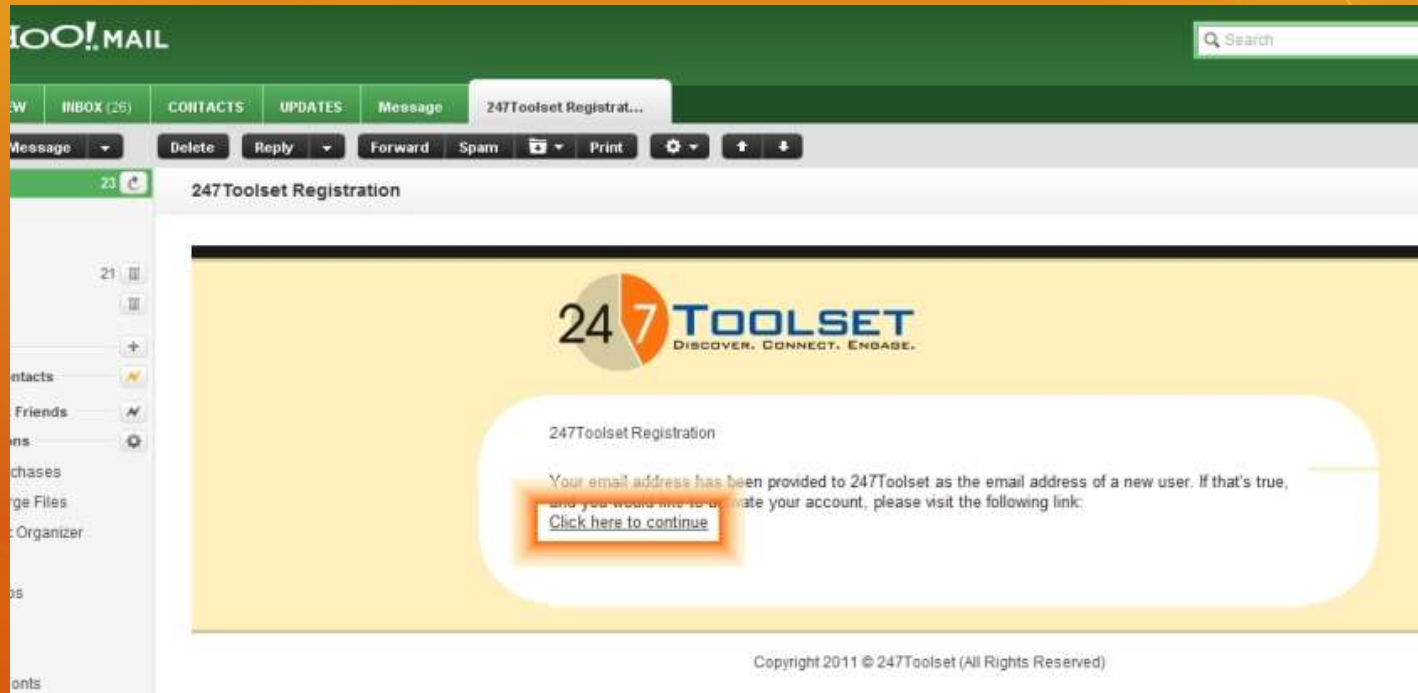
IOO! MAIL

Search

EW INBOX (26) CONTACTS UPDATES Message 247Toolset Registrat...

Message Delete Reply Forward Spam Print

23

247Toolset Registration

21

ntacts

Friends

ns

chases

rge Files

Organizer

s

onts

24 7 TOOLSET
DISCOVER. CONNECT. ENGAGE.

247Toolset Registration

Your email address has been provided to 247Toolset as the email address of a new user. If that's true, and you would like to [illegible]vate your account, please visit the following link:
Click here to continue

Copyright 2011 © 247Toolset (All Rights Reserved)